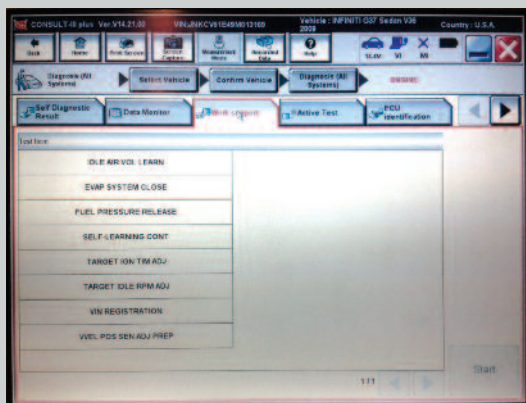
CONSULT-III plus Ver.V14.21.00 VIN:JNKCV61E49M013169 Vehicle : INFINITI G37 Sedan V36 2009 Country : U.S.A.

Back Home Print Screen Screen Capture Measurement Mode Recorded Data Help

Diagnosis (All Systems) Select Vehicle Confirm Vehicle Diagnosis (All Systems) ENGINE

Self Diagnostic Result Data Monitor Work support Active Test ECU Identification

Test Item

IDLE AIR VOL LEARN

EVAP SYSTEM CLOSE

FUEL PRESSURE RELEASE

SELF-LEARNING CONT

TARGET IGN TIM ADJ

TARGET IDLE RPM ADJ

VIN REGISTRATION

VVEL POS SEN ADJ PREP

1/1

Start